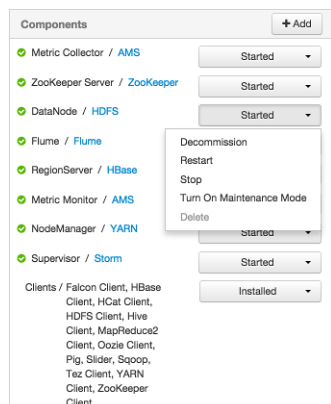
Components

+ Add

Metric Collector / AMS
Started

ZooKeeper Server / ZooKeeper
Started

DataNode / HDFS
Started

Decommission
Restart
Stop
Turn On Maintenance Mode
Delete

Flume / Flume

RegionServer / HBase

Metric Monitor / AMS

NodeManager / YARN
Started

Supervisor / Storm
Started

Clients / Falcon Client, HBase Client, HCat Client, HDFS Client, Hive Client, MapReduce2 Client, Oozie Client, Pig, Slider, Sqoop, Tez Client, YARN Client, ZooKeeper Client
Installed